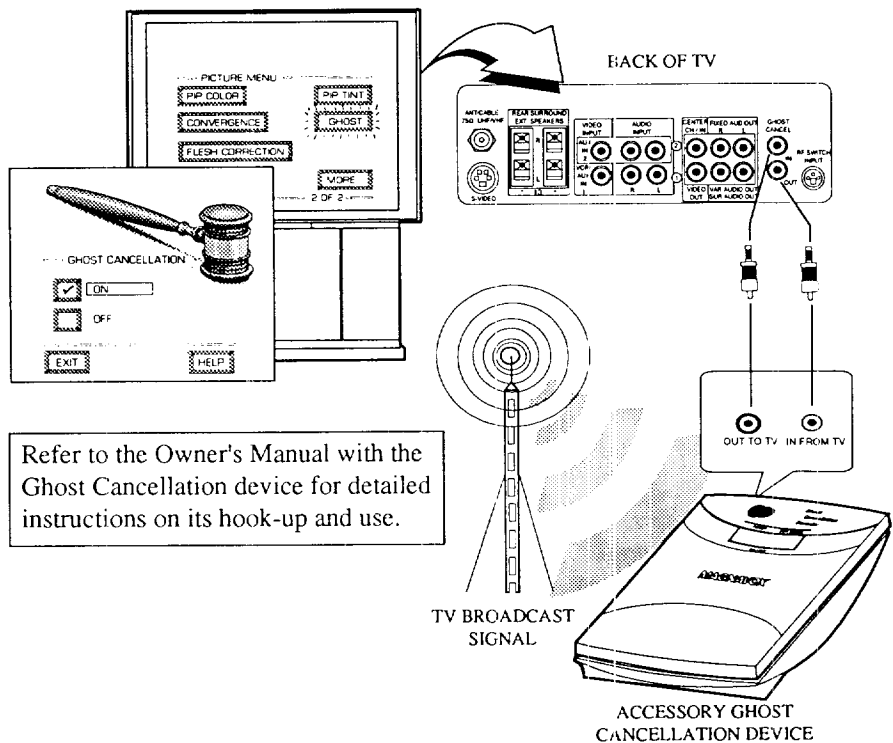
PICTURE MENU
PIP COLOR
PIP TINT
CONVERGENCE
GHOST
FLESH CORRECTION
MORE
2 OF 2

GHOST CANCELLATION
ON
OFF
EXIT
HELP

BACK OF TV

ANT/CABLE 75Ω UHF/VHF
S-VIDEO
REAR SURROUND EXT SPEAKERS
R
L
VIDEO INPUT
AUDIO INPUT
AUX IN 2
VCR AUX IN 1
R
L
2
1
CENTER CH IN
FIXED AUD OUT
R
L
VIDEO OUT
VAR AUDIO OUT SUB AUDIO OUT
GHOST CANCEL
IN
OUT
RF SWITCH INPUT

OUT TO TV
IN FROM TV

Refer to the Owner's Manual with the Ghost Cancellation device for detailed instructions on its hook-up and use.

TV BROADCAST SIGNAL

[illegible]

ACCESSORY GHOST CANCELLATION DEVICE